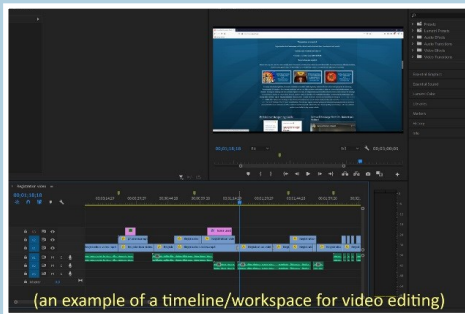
Presets
Lumetri Presets
Audio Effects
Audio Transitions
Video Effects
Video Transitions

Essential Graphics
Essential Sound
Lumetri Color
Libraries
Markers
History
Info

00;01;18;18
Fit
1/2
00;05;00;00

00;01;18;18

(an example of a timeline/workspace for video editing)